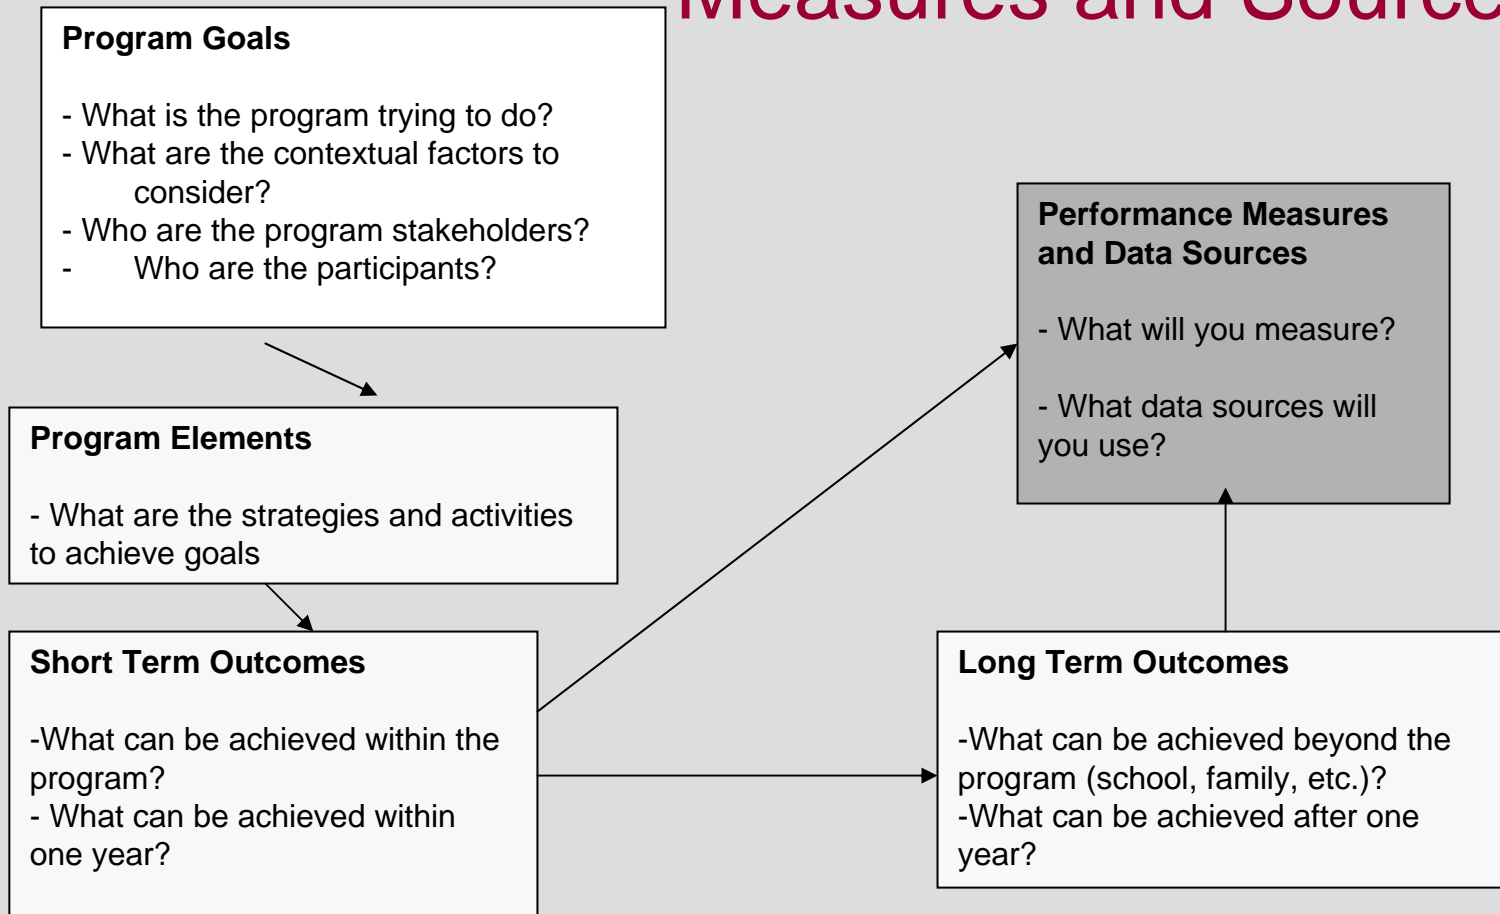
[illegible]

Program Goals

- What is the program trying to do?
- What are the contextual factors to consider?
- Who are the program stakeholders?
- Who are the participants?

Performance Measures and Data Sources

- What will you measure?

- What data sources will you use?

Program Elements

- What are the strategies and activities to achieve goals

Short Term Outcomes

-What can be achieved within the program?
- What can be achieved within one year?

Long Term Outcomes

-What can be achieved beyond the program (school, family, etc.)?
-What can be achieved after one year?